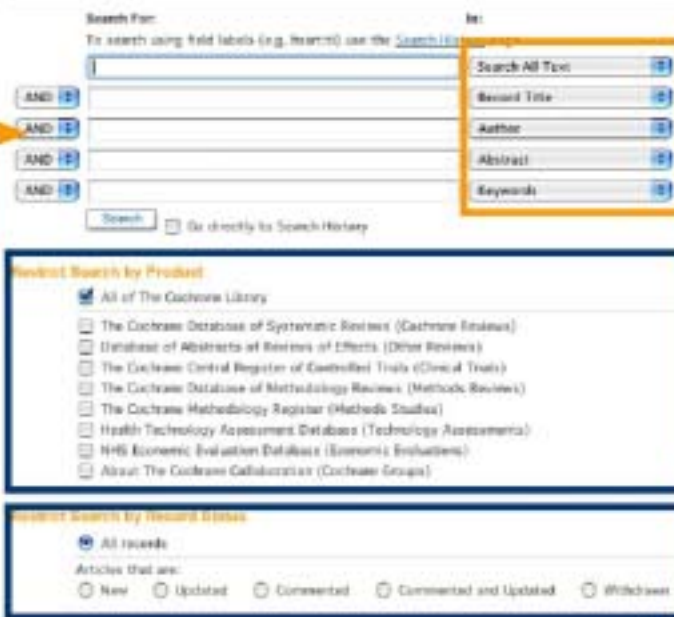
Search For:

In:

To search using field labels (e.g. heart:ti) use the Search History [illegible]

Search All Text

AND

Record Title

AND

Author

AND

Abstract

AND

Keywords

Search

Go directly to Search History

Restrict Search by Product

All of The Cochrane Library

The Cochrane Database of Systematic Reviews (Cochrane Reviews)

Database of Abstracts of Reviews of Effects (Other Reviews)

The Cochrane Central Register of Controlled Trials (Clinical Trials)

The Cochrane Database of Methodology Reviews (Methods Reviews)

The Cochrane Methodology Register (Methods Studies)

Health Technology Assessment Database (Technology Assessments)

NHS Economic Evaluation Database (Economic Evaluations)

About The Cochrane Collaboration (Cochrane Groups)

Restrict Search by Record Status

All records

Articles that are:

New

Updated

Commented

Commented and Updated

Withdrawn